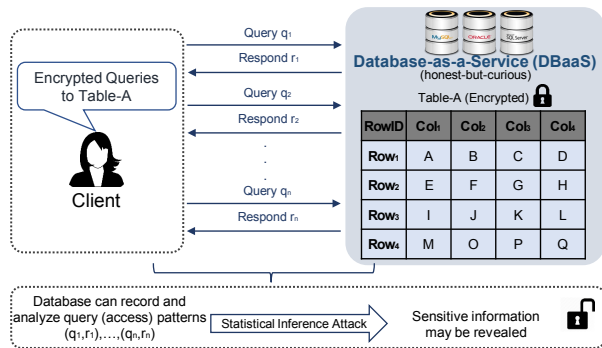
Encrypted Queries to Table-A

Client

Query $q_1$

Respond $r_1$

Query $q_2$

Respond $r_2$

.
.
.

Query $q_n$

Respond $r_n$

MySQL ORACLE SQL Server

Database-as-a-Service (DBaaS)
(honest-but-curious)

Table-A (Encrypted)

| RowID | $Col_1$ | $Col_2$ | $Col_3$ | $Col_4$ |
|---|---|---|---|---|
| $Row_1$ | A | B | C | D |
| $Row_2$ | E | F | G | H |
| $Row_3$ | I | J | K | L |
| $Row_4$ | M | O | P | Q |

Database can record and analyze query (access) patterns $(q_1,r_1),\ldots,(q_n,r_n)$

Statistical Inference Attack

Sensitive information may be revealed